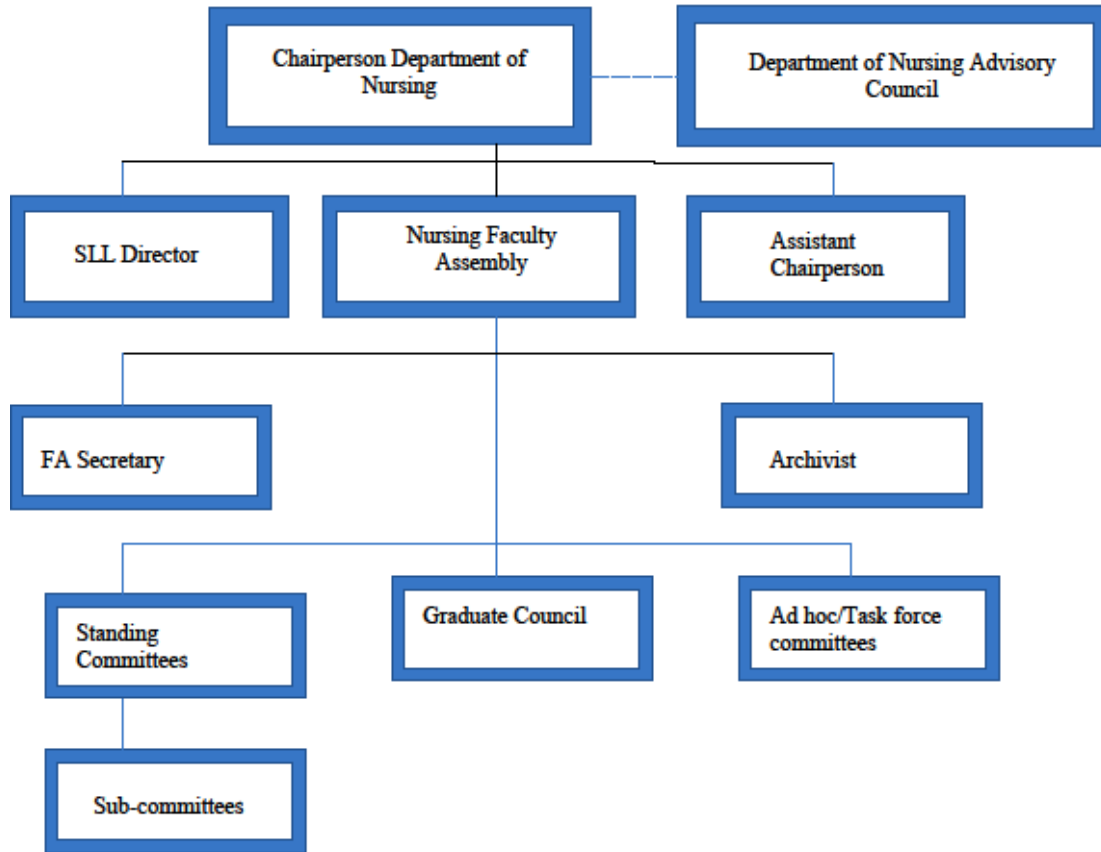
Chairperson Department of Nursing

Department of Nursing Advisory Council

SLL Director

Nursing Faculty Assembly

Assistant Chairperson

FA Secretary

Archivist

Standing Committees

Graduate Council

Ad hoc/Task force committees

Sub-committees